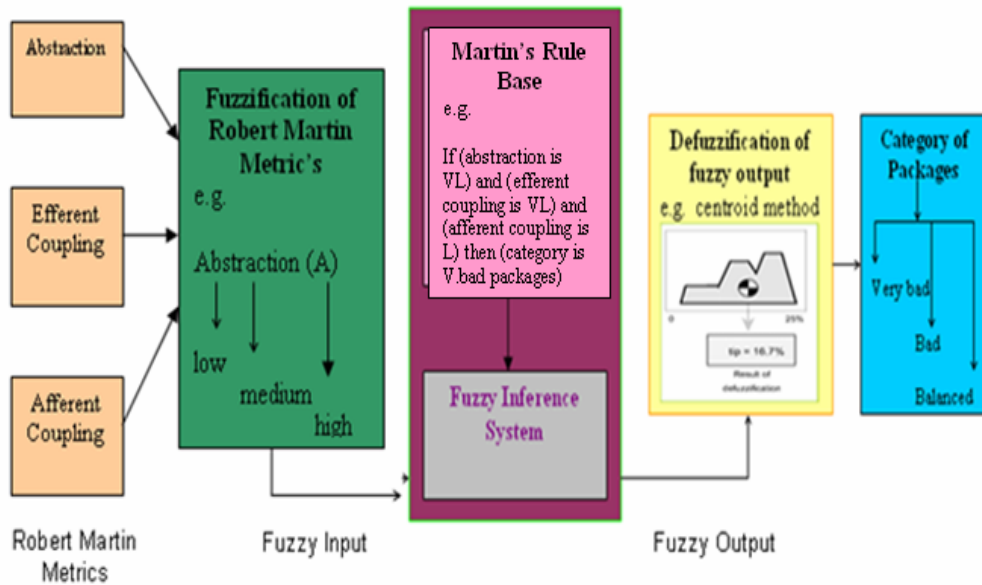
Abstraction

Efferent Coupling

Afferent Coupling

Fuzzification of Robert Martin Metric's

e.g.

Abstraction (A)

low

medium

high

Martin's Rule Base

e.g.

If (abstraction is VL) and (efferent coupling is VL) and (afferent coupling is L) then (category is V.bad packages)

Fuzzy Inference System

Defuzzification of fuzzy output

e.g. centroid method

0

25%

tip = 16.7%

Result of defuzzification

Category of Packages

Very bad

Bad

Balanced

Robert Martin Metrics

Fuzzy Input

Fuzzy Output